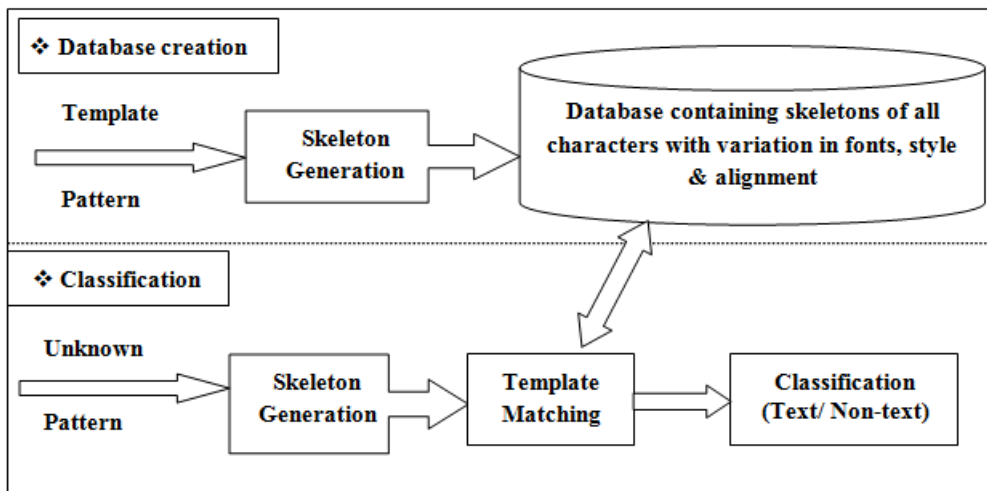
❖ Database creation

Template

Pattern

Skeleton Generation

Database containing skeletons of all characters with variation in fonts, style & alignment

❖ Classification

Unknown

Pattern

Skeleton Generation

Template Matching

Classification (Text/ Non-text)